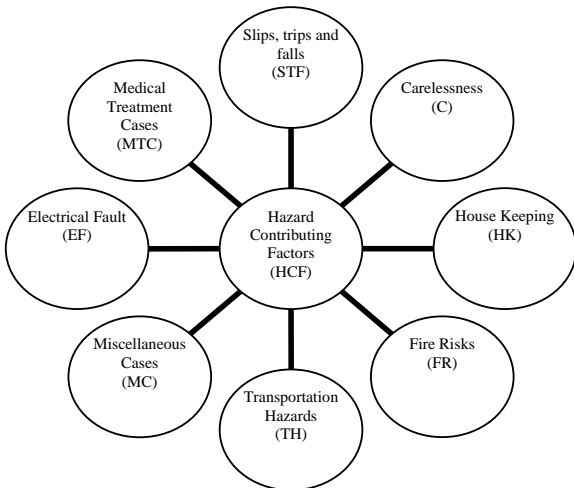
Slips, trips and falls (STF)

Medical Treatment Cases (MTC)

Carelessness (C)

Electrical Fault (EF)

Hazard Contributing Factors (HCF)

House Keeping (HK)

Miscellaneous Cases (MC)

Fire Risks (FR)

Transportation Hazards (TH)